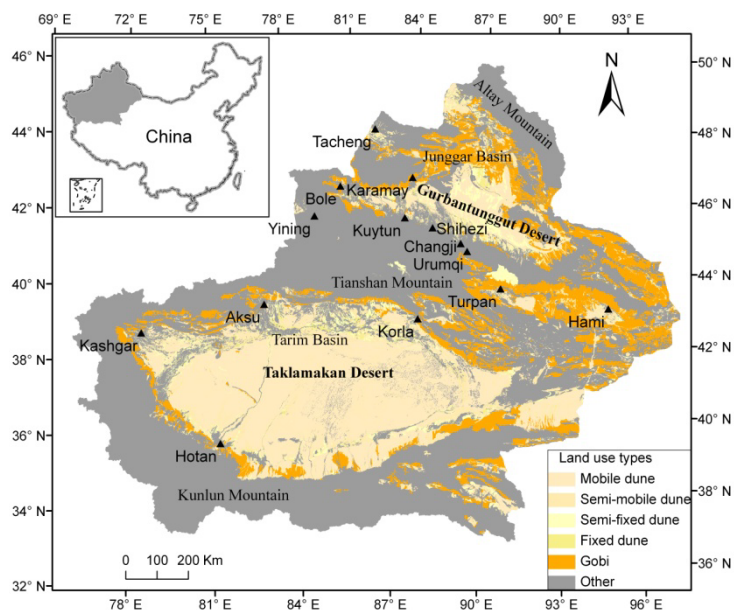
69° E 72° E 75° E 78° E 81° E 84° E 87° E 90° E 93° E

46° N
44° N
42° N
40° N
38° N
36° N
34° N
32° N

50° N
48° N
46° N
44° N
42° N
40° N
38° N
36° N

China

N

Altay Mountain
Tacheng
Junggar Basin
Bole
Karamay
Gurbantunggut Desert
Yining
Kuytun
Shihezi
Changji
Urumqi
Tianshan Mountain
Turpan
Aksu
Korla
Hami
Kashgar
Tarim Basin
Taklamakan Desert
Hotan
Kunlun Mountain

Land use types
Mobile dune
Semi-mobile dune
Semi-fixed dune
Fixed dune
Gobi
Other

0 100 200 Km

78° E 81° E 84° E 87° E 90° E 93° E 96° E